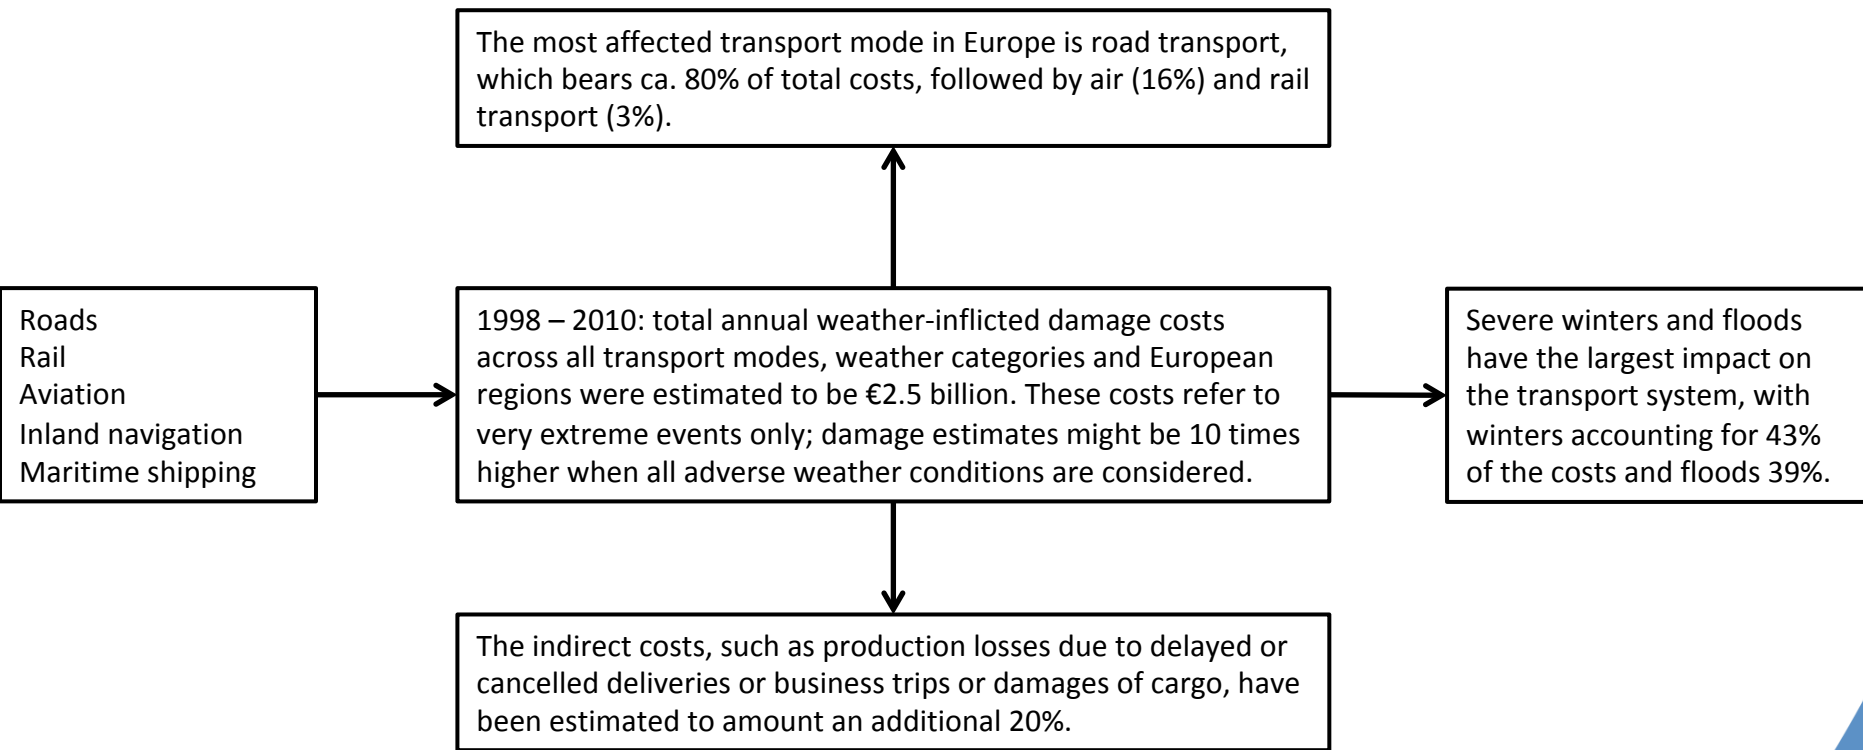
The most affected transport mode in Europe is road transport, which bears ca. 80% of total costs, followed by air (16%) and rail transport (3%).

Roads
Rail
Aviation
Inland navigation
Maritime shipping

1998 – 2010: total annual weather-inflicted damage costs across all transport modes, weather categories and European regions were estimated to be €2.5 billion. These costs refer to very extreme events only; damage estimates might be 10 times higher when all adverse weather conditions are considered.

Severe winters and floods have the largest impact on the transport system, with winters accounting for 43% of the costs and floods 39%.

The indirect costs, such as production losses due to delayed or cancelled deliveries or business trips or damages of cargo, have been estimated to amount an additional 20%.